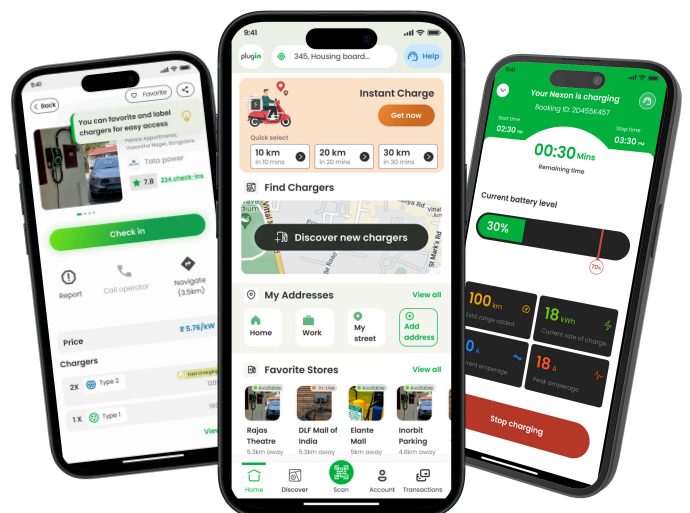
9:41

Back

Favorite

You can favorite and label chargers for easy access

Helam Appartments, Vasantha Nagar, Bangalore

Tata power

7.8

224 check-ins

Check in

Report

Call operator

Navigate (3.5km)

Price

₹ 5.75/kW

Chargers

2X

Type 2

Fast charging

1 X

Type 1

View

9:41

plugin

345, Housing board...

Help

Instant Charge

Get now

Quick select

10 km
in 10 mins

20 km
in 20 mins

30 km
in 30 mins

Find Chargers

Discover new chargers

My Addresses

View all

Home

Work

My street

Add address

Favorite Stores

View all

Available

In-Line

Available

Available

Rajas Theatre
5.3km away

DLF Mall of India
5.3km away

Elante Mall
5km away

Inorbit Parking
4.8km away

Home

Discover

Scan

Account

Transactions

9:41

Your Nexon is charging

Booking ID: 20455K457

Start time
02:30 PM

Stop time
03:30 PM

00:30 Mins

Remaining time

Current battery level

30%

70%

100 km

Estd range added

18 kWh

Current rate of charge

0 A

Current amperage

18 A

Peak amperage

Stop charging